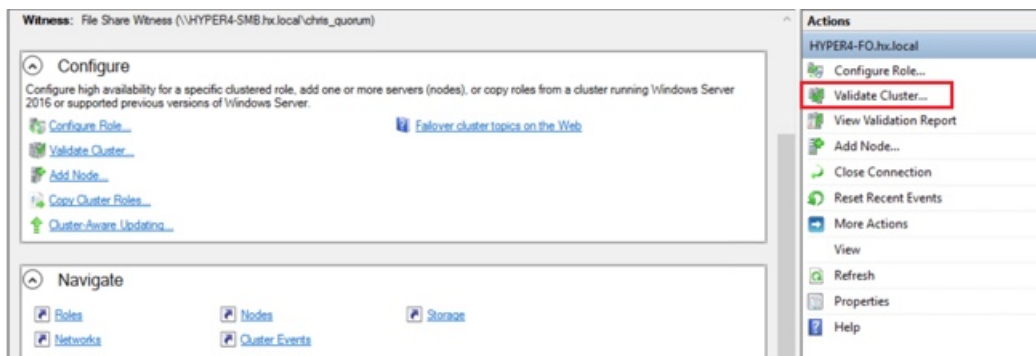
Witness: File Share Witness (\\HYPER4-SMB.hx.local\chris_quorum)

Configure

Configure high availability for a specific clustered role, add one or more servers (nodes), or copy roles from a cluster running Windows Server 2016 or supported previous versions of Windows Server.

Configure Role...

Validate Cluster...

Add Node...

Copy Cluster Roles...

Cluster-Aware Updating...

Failover cluster topics on the Web

Navigate

Roles

Nodes

Storage

Networks

Cluster Events

Actions

HYPER4-FO.hx.local

Configure Role...

Validate Cluster...

View Validation Report

Add Node...

Close Connection

Reset Recent Events

More Actions

View

Refresh

Properties

Help